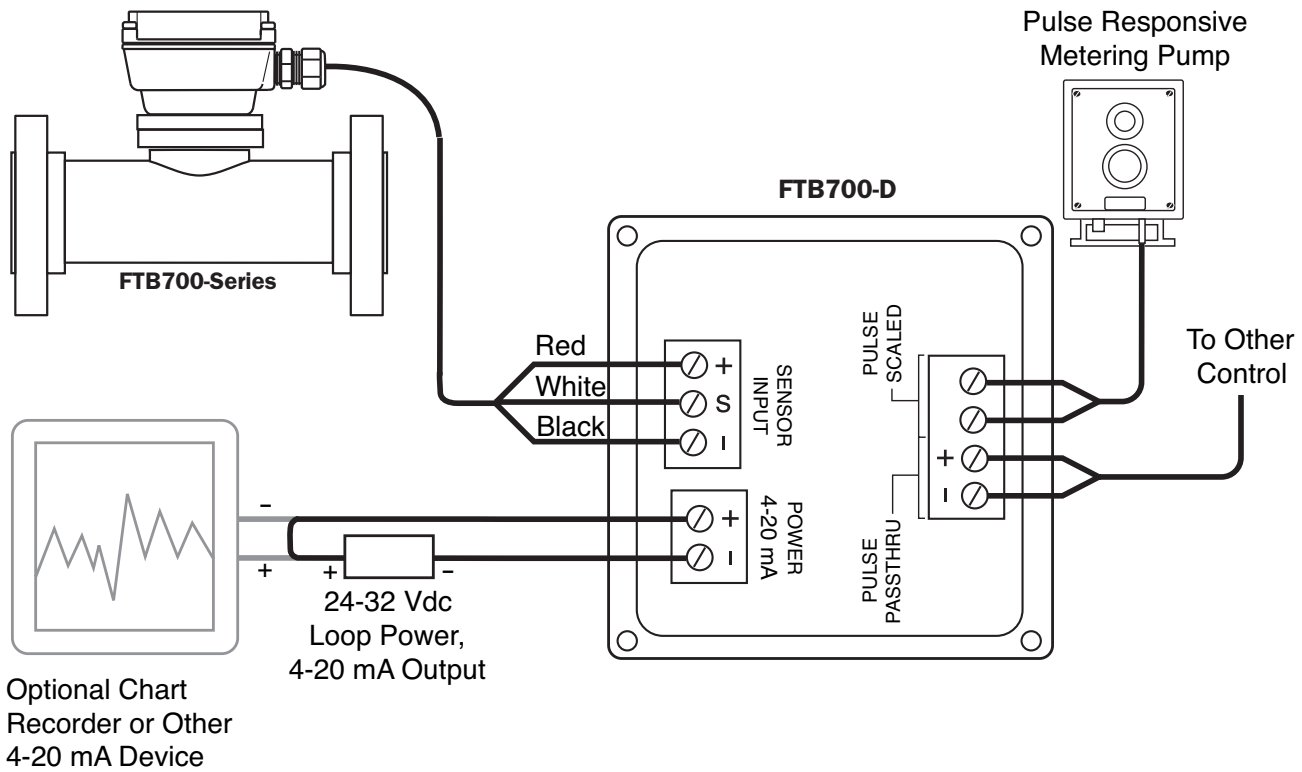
Pulse Responsive
Metering Pump

FTB700-D

FTB700-Series

Red
White
Black

+
S
-

SENSOR
INPUT

PULSE
SCALED

To Other
Control

+
-

PULSE
PASSTHRU

-
+

+
-

POWER
4-20 mA

+ –

24-32 Vdc
Loop Power,
4-20 mA Output

Optional Chart
Recorder or Other
4-20 mA Device